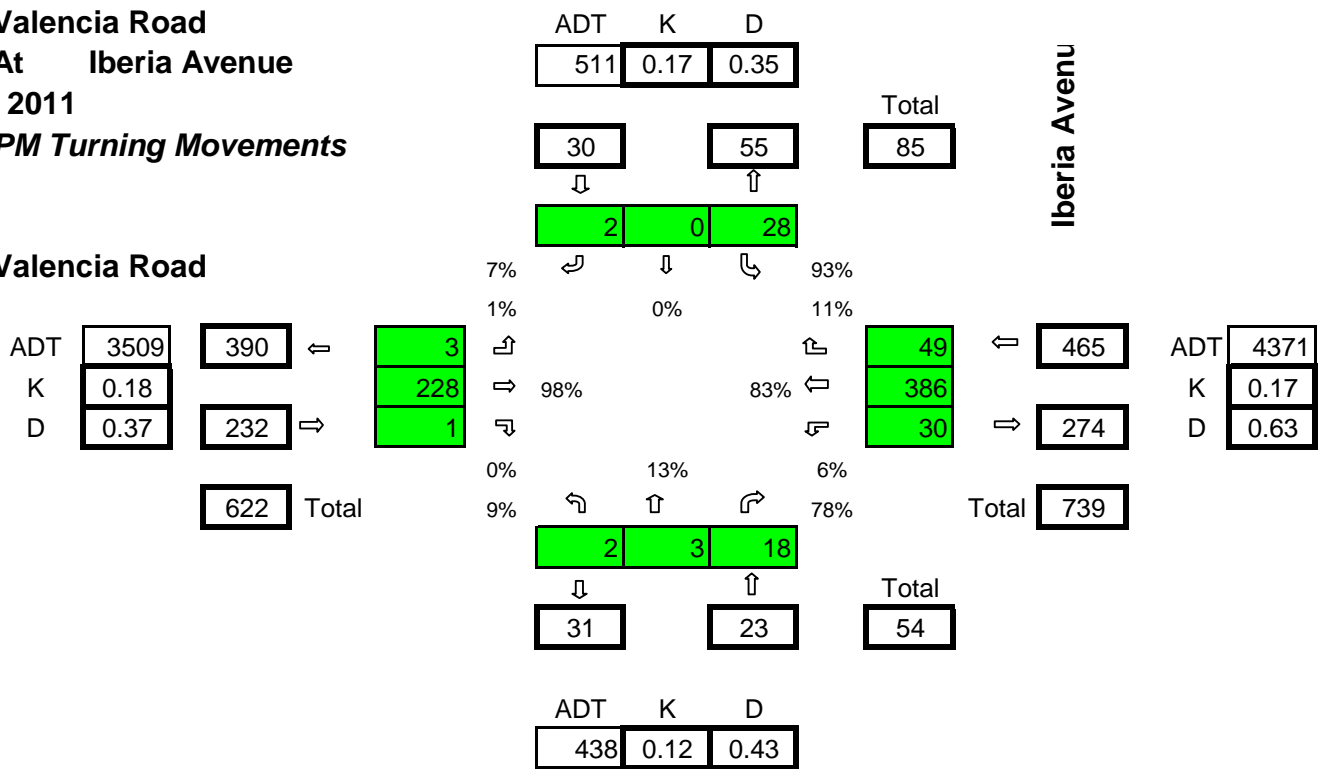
Valencia Road
At Iberia Avenue
2011
PM Turning Movements

ADT K D
511 0.17 0.35

Iberia Avenu

Total
30 55 85

2 0 28

Valencia Road

7% 93%
1% 0% 11%

ADT 3509 390 3 49 465 ADT 4371
K 0.18 228 98% 83% 386 K 0.17
D 0.37 232 1 30 274 D 0.63

0% 13% 6%
622 Total 9% 78% Total 739

2 3 18

Total
31 23 54

ADT K D
438 0.12 0.43